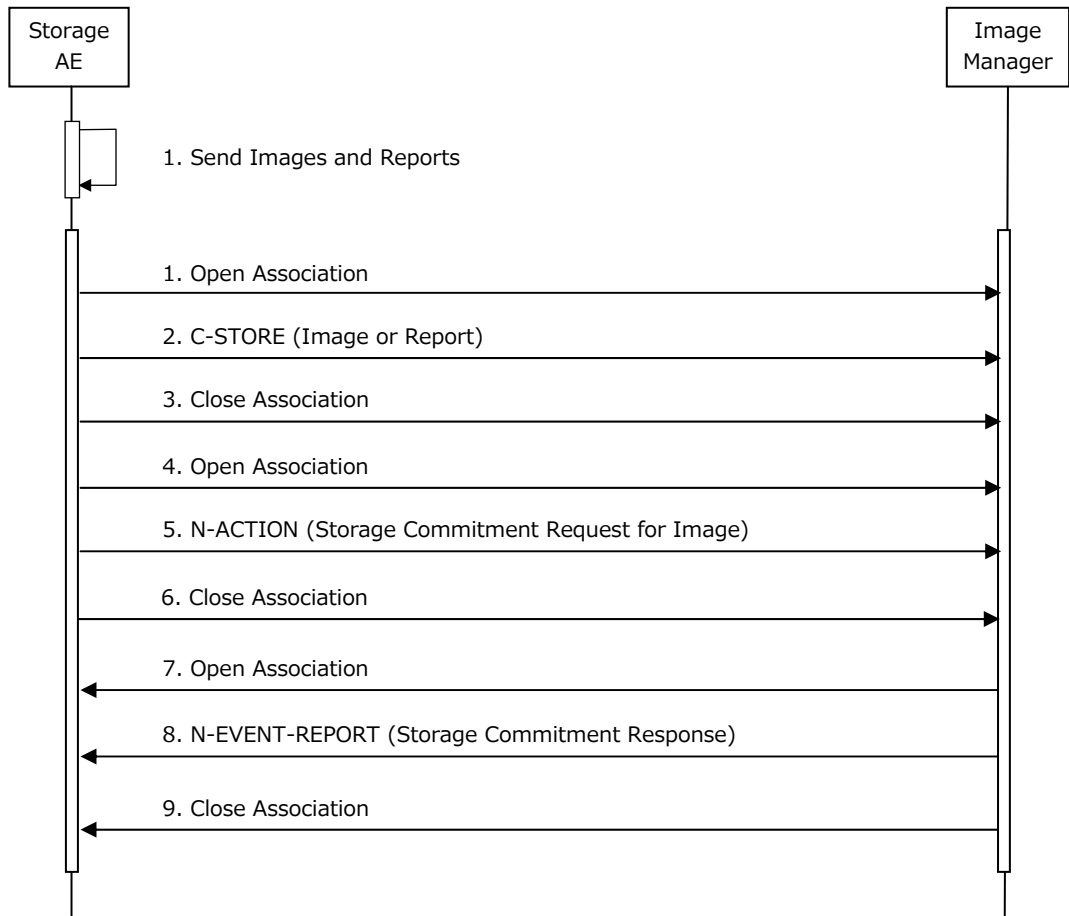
Storage AE

Image Manager

1. Send Images and Reports

1. Open Association

2. C-STORE (Image or Report)

3. Close Association

4. Open Association

5. N-ACTION (Storage Commitment Request for Image)

6. Close Association

7. Open Association

8. N-EVENT-REPORT (Storage Commitment Response)

9. Close Association